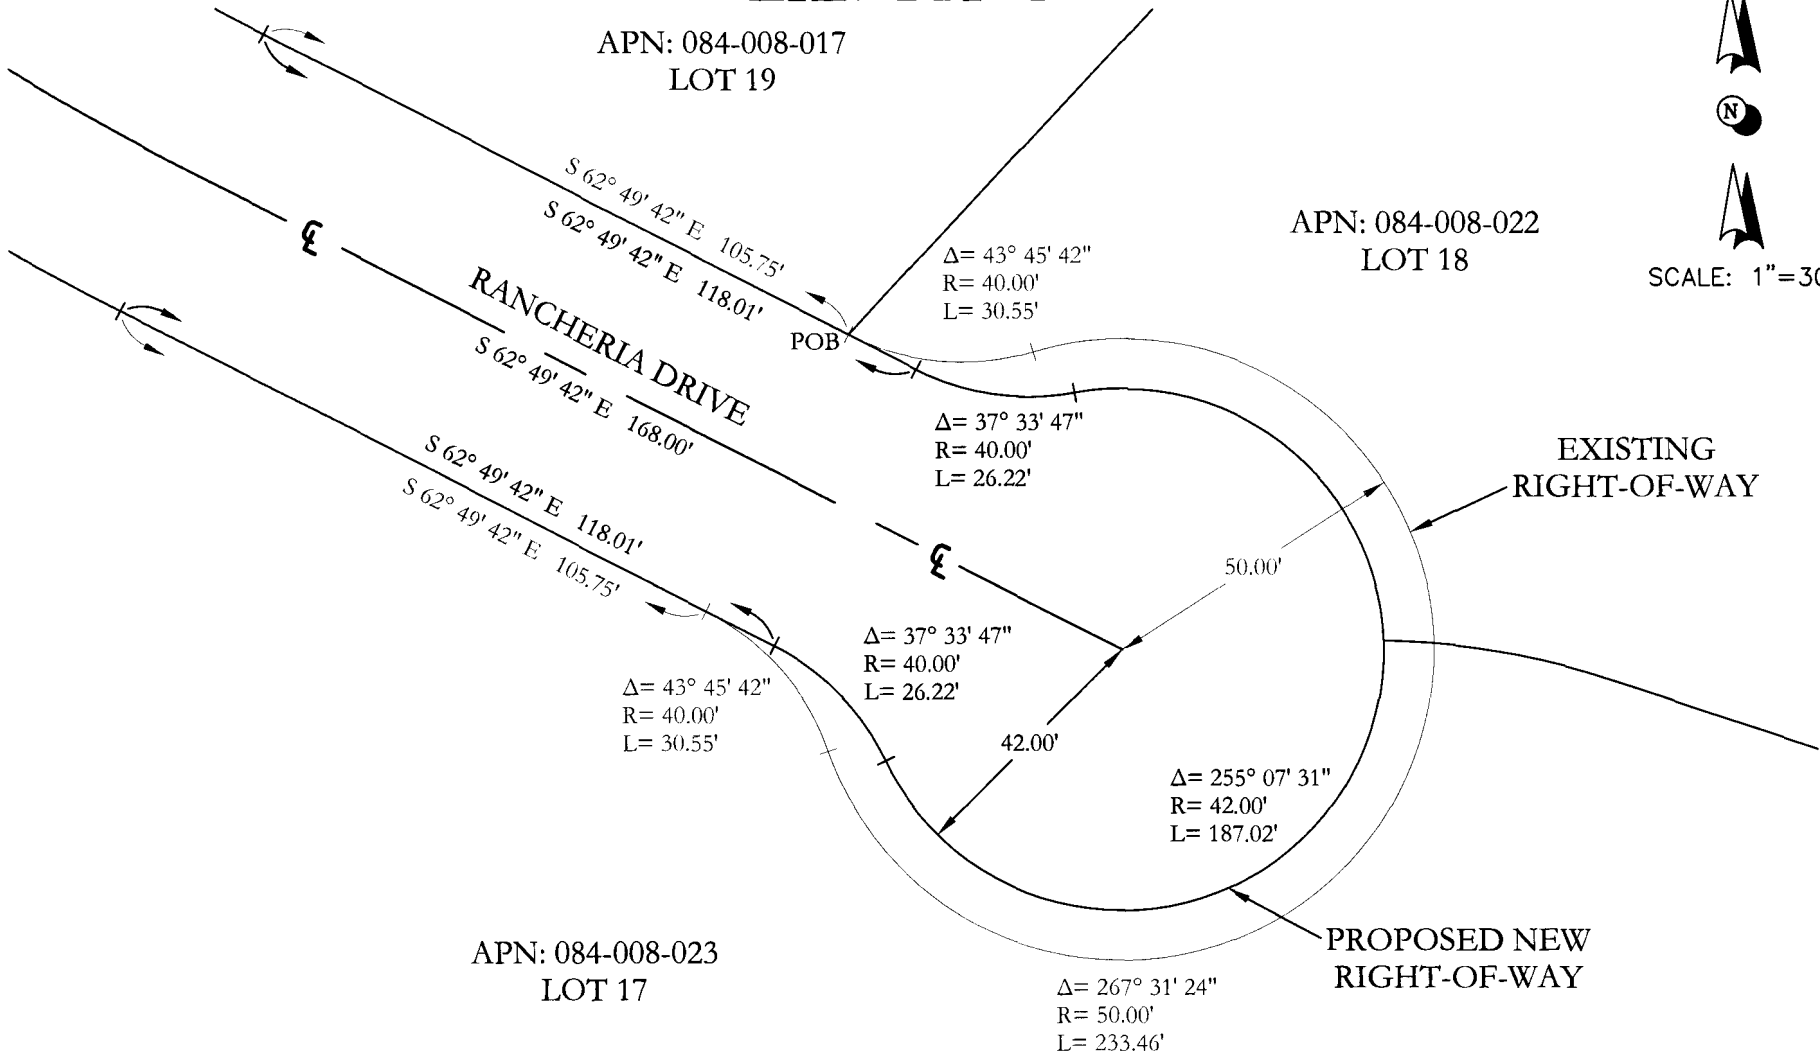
APN: 084-008-017
LOT 19

N

SCALE: 1"=30

S 62° 49' 42" E 105.75'
S 62° 49' 42" E 118.01'

℄

APN: 084-008-022
LOT 18

Δ= 43° 45' 42"
R= 40.00'
L= 30.55'

RANCHERIA DRIVE

POB

S 62° 49' 42" E 168.00'

Δ= 37° 33' 47"
R= 40.00'
L= 26.22'

EXISTING
RIGHT-OF-WAY

S 62° 49' 42" E 118.01'
S 62° 49' 42" E 105.75'

℄

50.00'

Δ= 37° 33' 47"
R= 40.00'
L= 26.22'

Δ= 43° 45' 42"
R= 40.00'
L= 30.55'

42.00'

Δ= 255° 07' 31"
R= 42.00'
L= 187.02'

APN: 084-008-023
LOT 17

PROPOSED NEW
RIGHT-OF-WAY

Δ= 267° 31' 24"
R= 50.00'
L= 233.46'